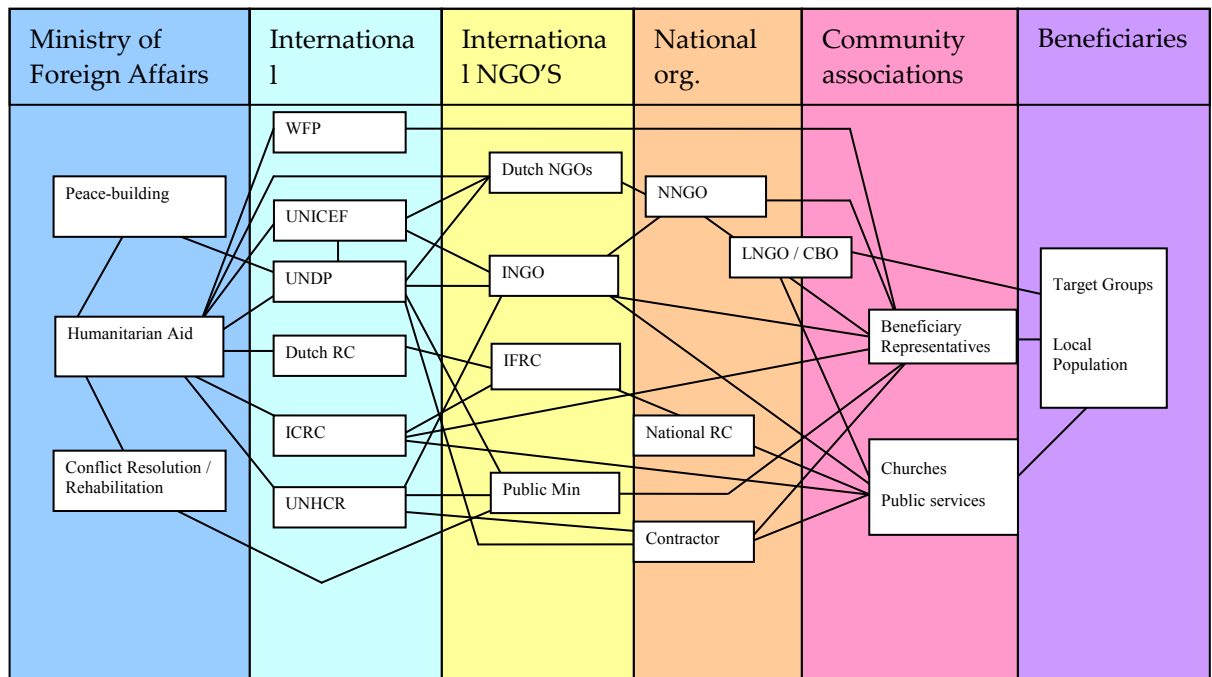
| Ministry of Foreign Affairs | Internationa l | Internationa l NGO'S | National org. | Community associations | Beneficiaries |
|---|---|---|---|---|---|

Peace-building

Humanitarian Aid

Conflict Resolution / Rehabilitation

WFP

UNICEF

UNDP

Dutch RC

ICRC

UNHCR

Dutch NGOs

INGO

IFRC

Public Min

NNGO

LNGO / CBO

National RC

Contractor

Beneficiary Representatives

Churches

Public services

Target Groups

Local Population